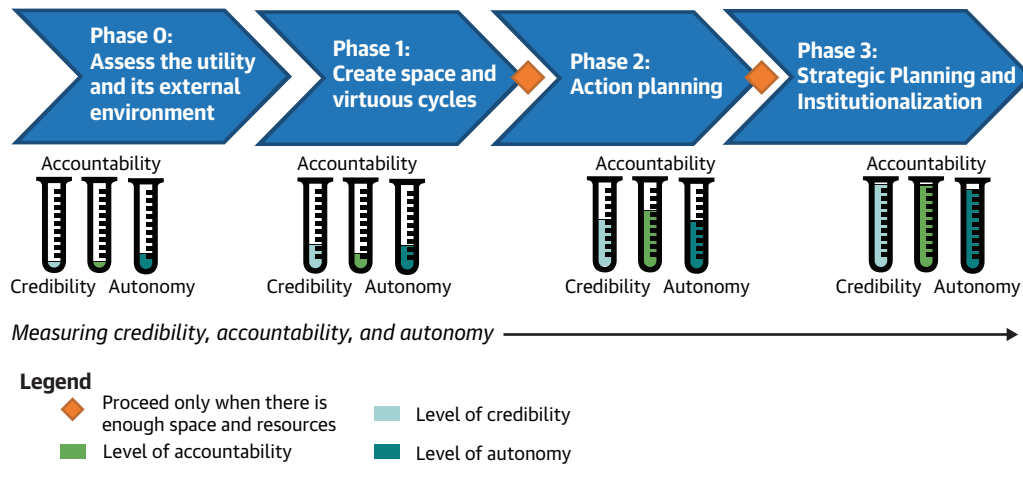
Phase 0: Assess the utility and its external environment

Phase 1: Create space and virtuous cycles

Phase 2: Action planning

Phase 3: Strategic Planning and Institutionalization

Accountability
Credibility Autonomy

Accountability
Credibility Autonomy

Accountability
Credibility Autonomy

Accountability
Credibility Autonomy

Measuring credibility, accountability, and autonomy

Legend
Proceed only when there is enough space and resources
Level of accountability
Level of credibility
Level of autonomy